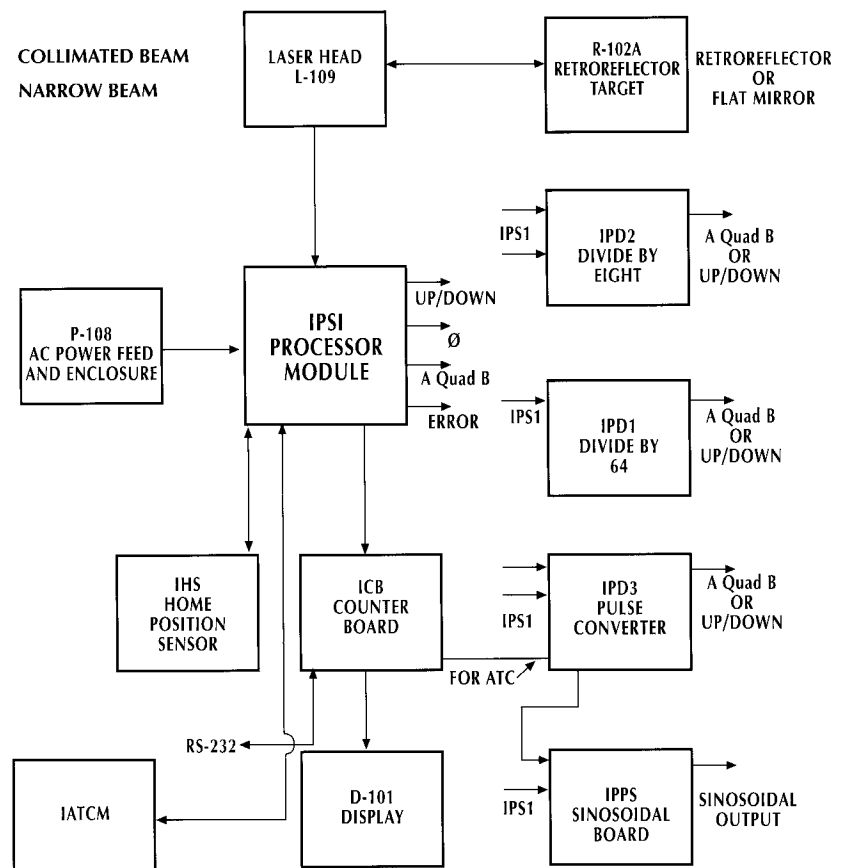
COLLIMATED BEAM
NARROW BEAM

LASER HEAD
L-109

R-102A
RETROREFLECTOR
TARGET

RETROREFLECTOR
OR
FLAT MIRROR

IPS1

IPD2
DIVIDE BY
EIGHT

A Quad B
OR
UP/DOWN

P-108
AC POWER FEED
AND ENCLOSURE

IPSI
PROCESSOR
MODULE

UP/DOWN
Ø
A Quad B
ERROR

IPS1

IPD1
DIVIDE BY
64

A Quad B
OR
UP/DOWN

IHS
HOME
POSITION
SENSOR

ICB
COUNTER
BOARD

IPS1

IPD3
PULSE
CONVERTER

A Quad B
OR
UP/DOWN

FOR ATC

RS-232

IATCM

D-101
DISPLAY

IPS1

IPPS
SINOSOIDAL
BOARD

SINOSOIDAL
OUTPUT